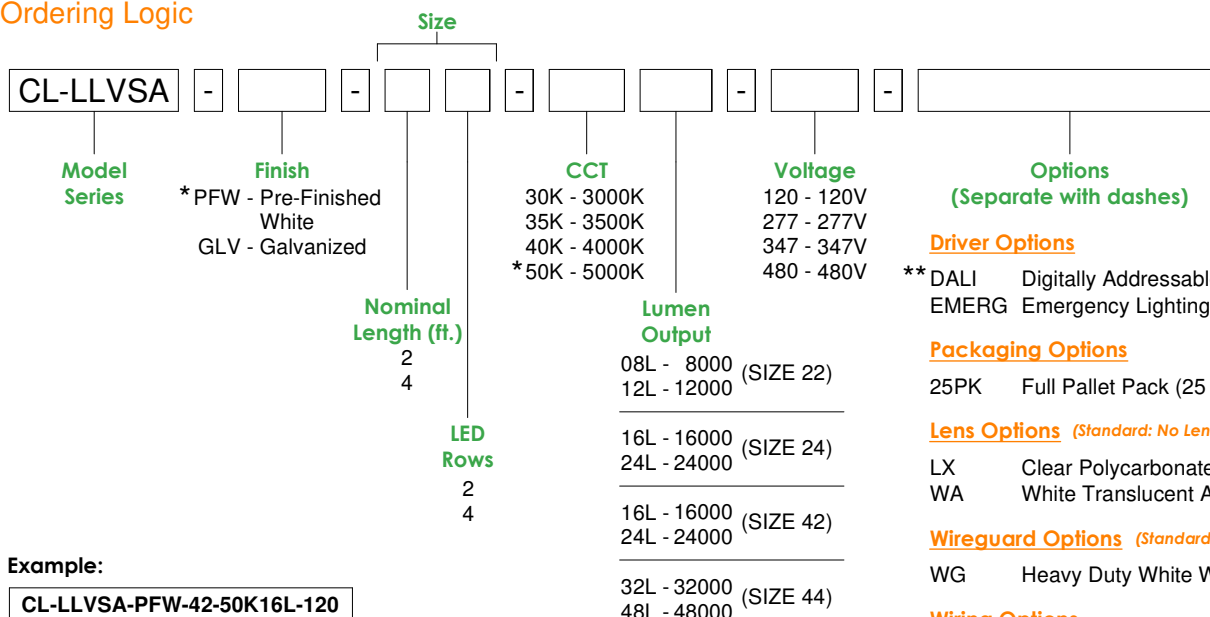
Ordering Logic

Size

CL-LLVSA - - - - -

Model Series

Finish
*PFW - Pre-Finished White
GLV - Galvanized

Nominal Length (ft.)
2
4

LED Rows
2
4

CCT
30K - 3000K
35K - 3500K
40K - 4000K
*50K - 5000K

Lumen Output
08L - 8000
12L - 12000 (SIZE 22)

16L - 16000
24L - 24000 (SIZE 24)

16L - 16000
24L - 24000 (SIZE 42)

32L - 32000
48L - 48000 (SIZE 44)

Voltage
120 - 120V
277 - 277V
347 - 347V
480 - 480V

Options
(Separate with dashes)

Driver Options
**DALI Digitally Addressabl
EMERG Emergency Lighting

Packaging Options
25PK Full Pallet Pack (25

Lens Options (Standard: No Len

LX Clear Polycarbonate
WA White Translucent A

Wireguard Options (Standard

WG Heavy Duty White W

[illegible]

Example:
CL-LLVSA-PFW-42-50K16L-120